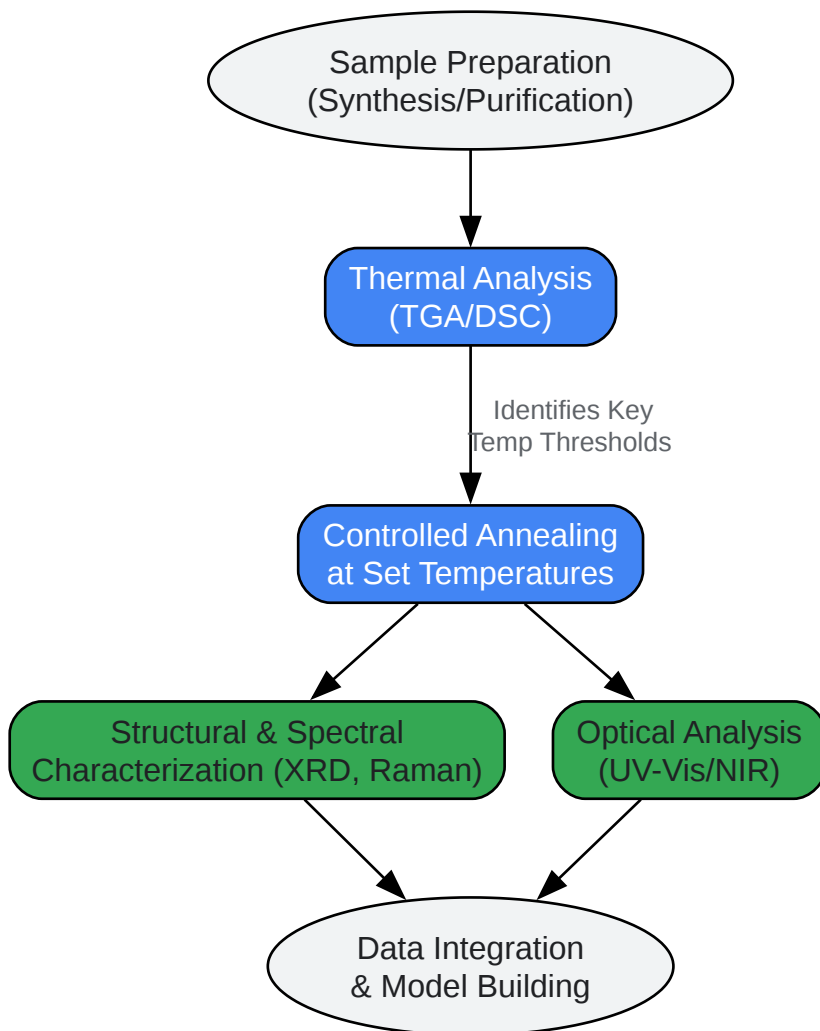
Sample Preparation
(Synthesis/Purification)

Thermal Analysis
(TGA/DSC)

Identifies Key
Temp Thresholds

Controlled Annealing
at Set Temperatures

Structural & Spectral
Characterization (XRD, Raman)

Optical Analysis
(UV-Vis/NIR)

Data Integration
& Model Building